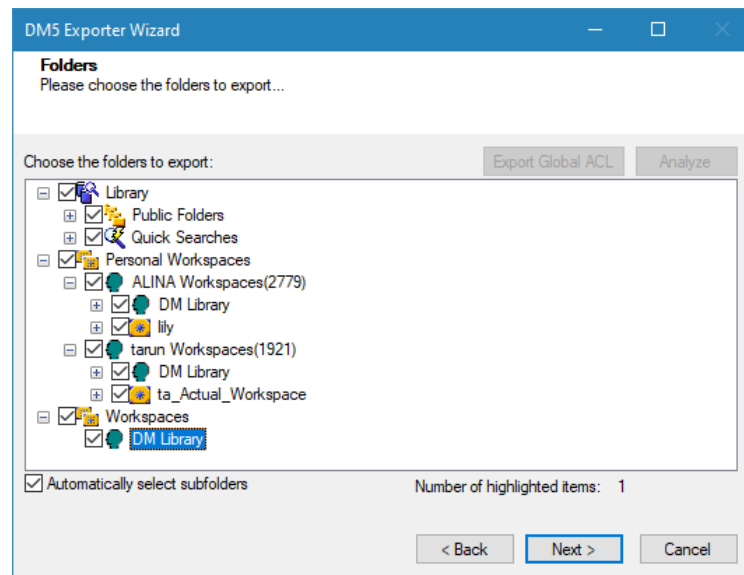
DM5 Exporter Wizard

Folders
Please choose the folders to export...

Choose the folders to export:

Export Global ACL

Analyze

Library
Public Folders
Quick Searches
Personal Workspaces
ALINA Workspaces(2779)
DM Library
lily
tarun Workspaces(1921)
DM Library
ta_Actual_Workspace
Workspaces
DM Library

Automatically select subfolders

Number of highlighted items: 1

< Back

Next >

Cancel